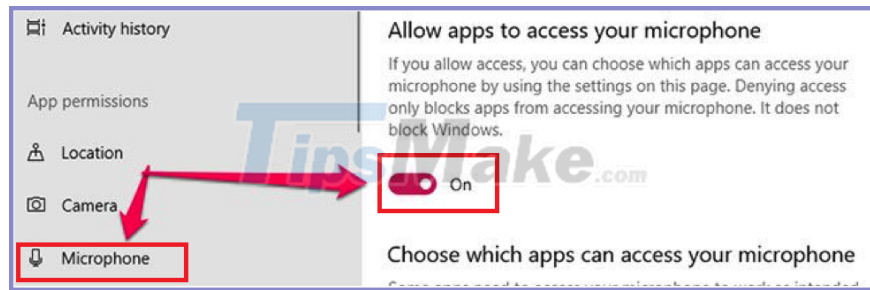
Activity history

App permissions

Location

Camera

Microphone

Allow apps to access your microphone

If you allow access, you can choose which apps can access your microphone by using the settings on this page. Denying access only blocks apps from accessing your microphone. It does not block Windows.

TipsMake.com

On

Choose which apps can access your microphone

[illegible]